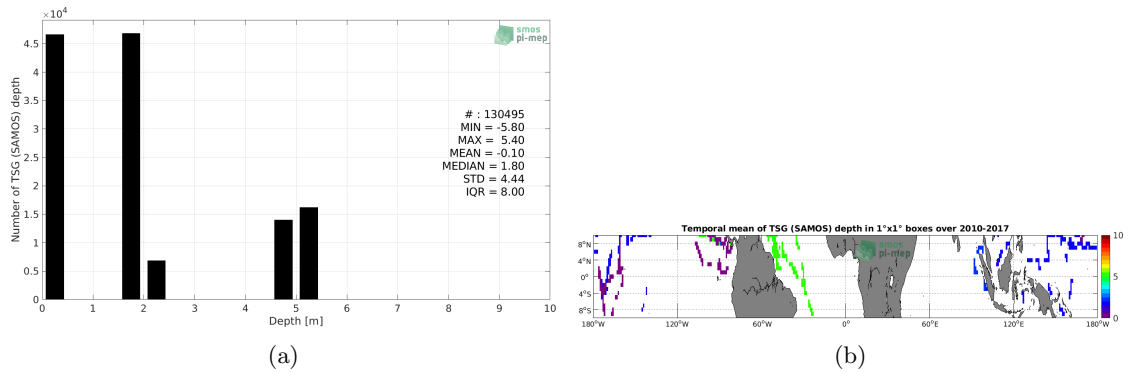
$\times10^4$

4.5
4
3.5
3
2.5
2
1.5
1
0.5
0

Number of TSG (SAMOS) depth

smos pi-mep

# : 130495
MIN = -5.80
MAX = 5.40
MEAN = -0.10
MEDIAN = 1.80
STD = 4.44
IQR = 8.00

0 1 2 3 4 5 6 7 8 9 10
Depth [m]

(a)

Temporal mean of TSG (SAMOS) depth in 1°x1° boxes over 2010-2017

8°N
4°N
0°
4°S
8°S

180°W 120°W 60°W 0° 60°E 120°E 180°W

smos pi-mep

10
5
0

(b)